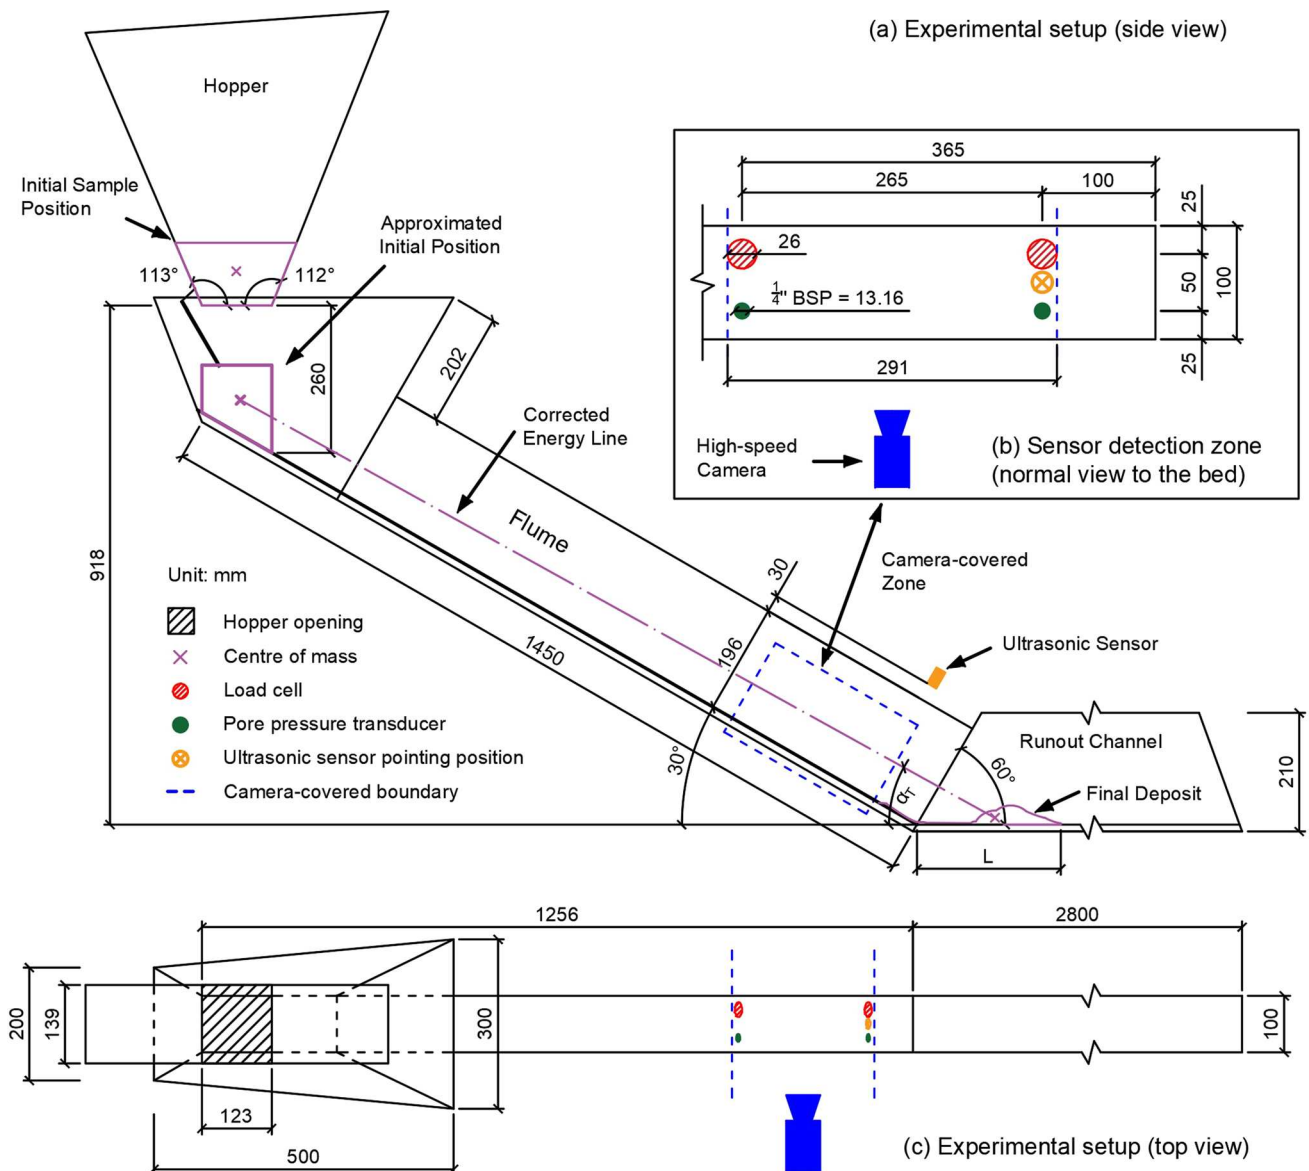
(a) Experimental setup (side view)

Hopper

Initial Sample Position

Approximated Initial Position

113°

112°

260

202

Corrected Energy Line

Flume

918

Unit: mm

Hopper opening

Centre of mass

Load cell

Pore pressure transducer

Ultrasonic sensor pointing position

Camera-covered boundary

1450

196

30

30°

$\alpha_T$

60°

Camera-covered Zone

Ultrasonic Sensor

Runout Channel

Final Deposit

210

L

365

265

100

26

$\frac{1}{4}$" BSP = 13.16

25

50

100

25

291

High-speed Camera

(b) Sensor detection zone (normal view to the bed)

1256

2800

200

139

300

100

123

500

(c) Experimental setup (top view)